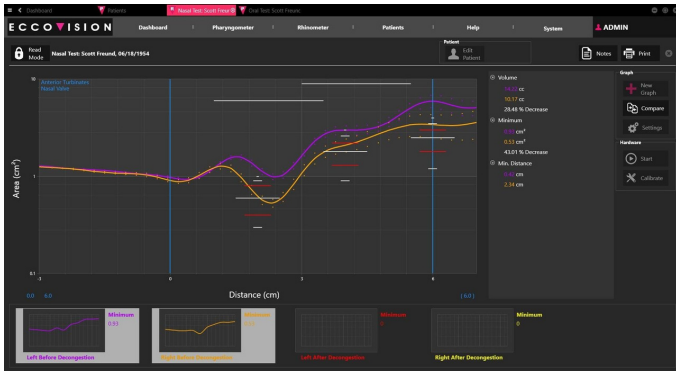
Dashboard | Patients | Nasal Test: Scott Freund | Oral Test: Scott Freund

ECCOVISION | Dashboard | Pharyngometer | Rhinometer | Patients | Help | System | ADMIN

Read Mode | Nasal Test: Scott Freund, 06/18/1954 | Patient | Edit Patient | Notes | Print

Anterior Turbinates
Nasal Valve

10

Area ($cm^2$)

1

0.1

-3 | 0 | 3 | 6

Distance (cm)

0.0 | 6.0 | [6.0]

Volume
14.22 cc
10.17 cc
28.48 % Decrease

Minimum
0.93 $cm^2$
0.53 $cm^2$
43.01 % Decrease

Min. Distance
0.41 cm
2.34 cm

Graph
New Graph
Compare
Settings

Hardware
Start
Calibrate

Minimum
0.93
Left Before Decongestion

Minimum
0.53
Right Before Decongestion

Minimum
0
Left After Decongestion

Minimum
0
Right After Decongestion